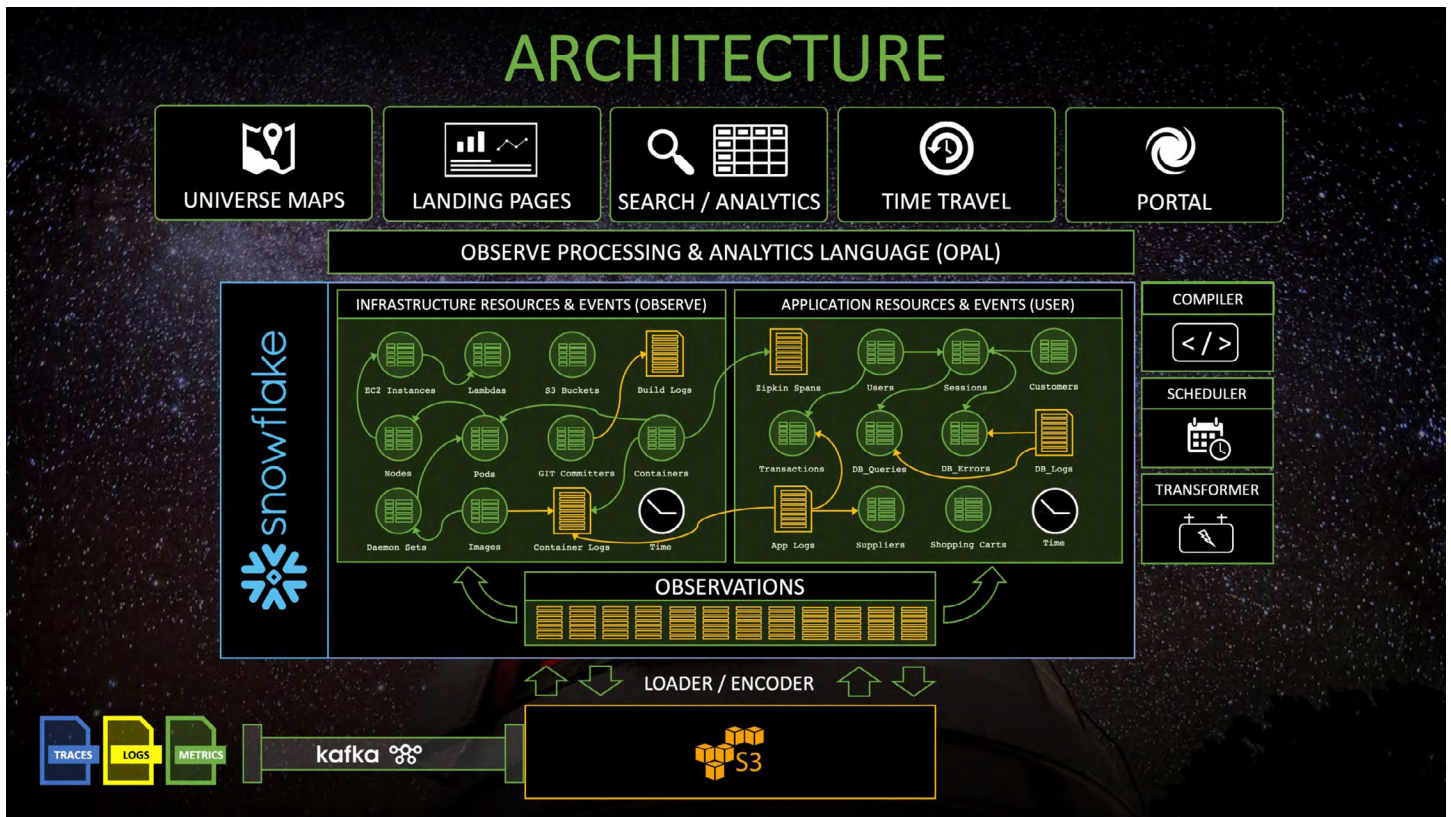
ARCHITECTURE

UNIVERSE MAPS

LANDING PAGES

SEARCH / ANALYTICS

TIME TRAVEL

PORTAL

OBSERVE PROCESSING & ANALYTICS LANGUAGE (OPAL)

snowflake

INFRASTRUCTURE RESOURCES & EVENTS (OBSERVE)

EC2 Instances
Lambdas
S3 Buckets
Build Logs
Nodes
Pods
GIT Committers
Containers
Daemon Sets
Images
Container Logs
Time

APPLICATION RESOURCES & EVENTS (USER)

Zipkin Spans
Users
Sessions
Customers
Transactions
DB_Queries
DB_Errors
DB_Logs
App Logs
Suppliers
Shopping Carts
Time

COMPILER

</>

SCHEDULER

TRANSFORMER

OBSERVATIONS

LOADER / ENCODER

TRACES
LOGS
METRICS

kafka

S3